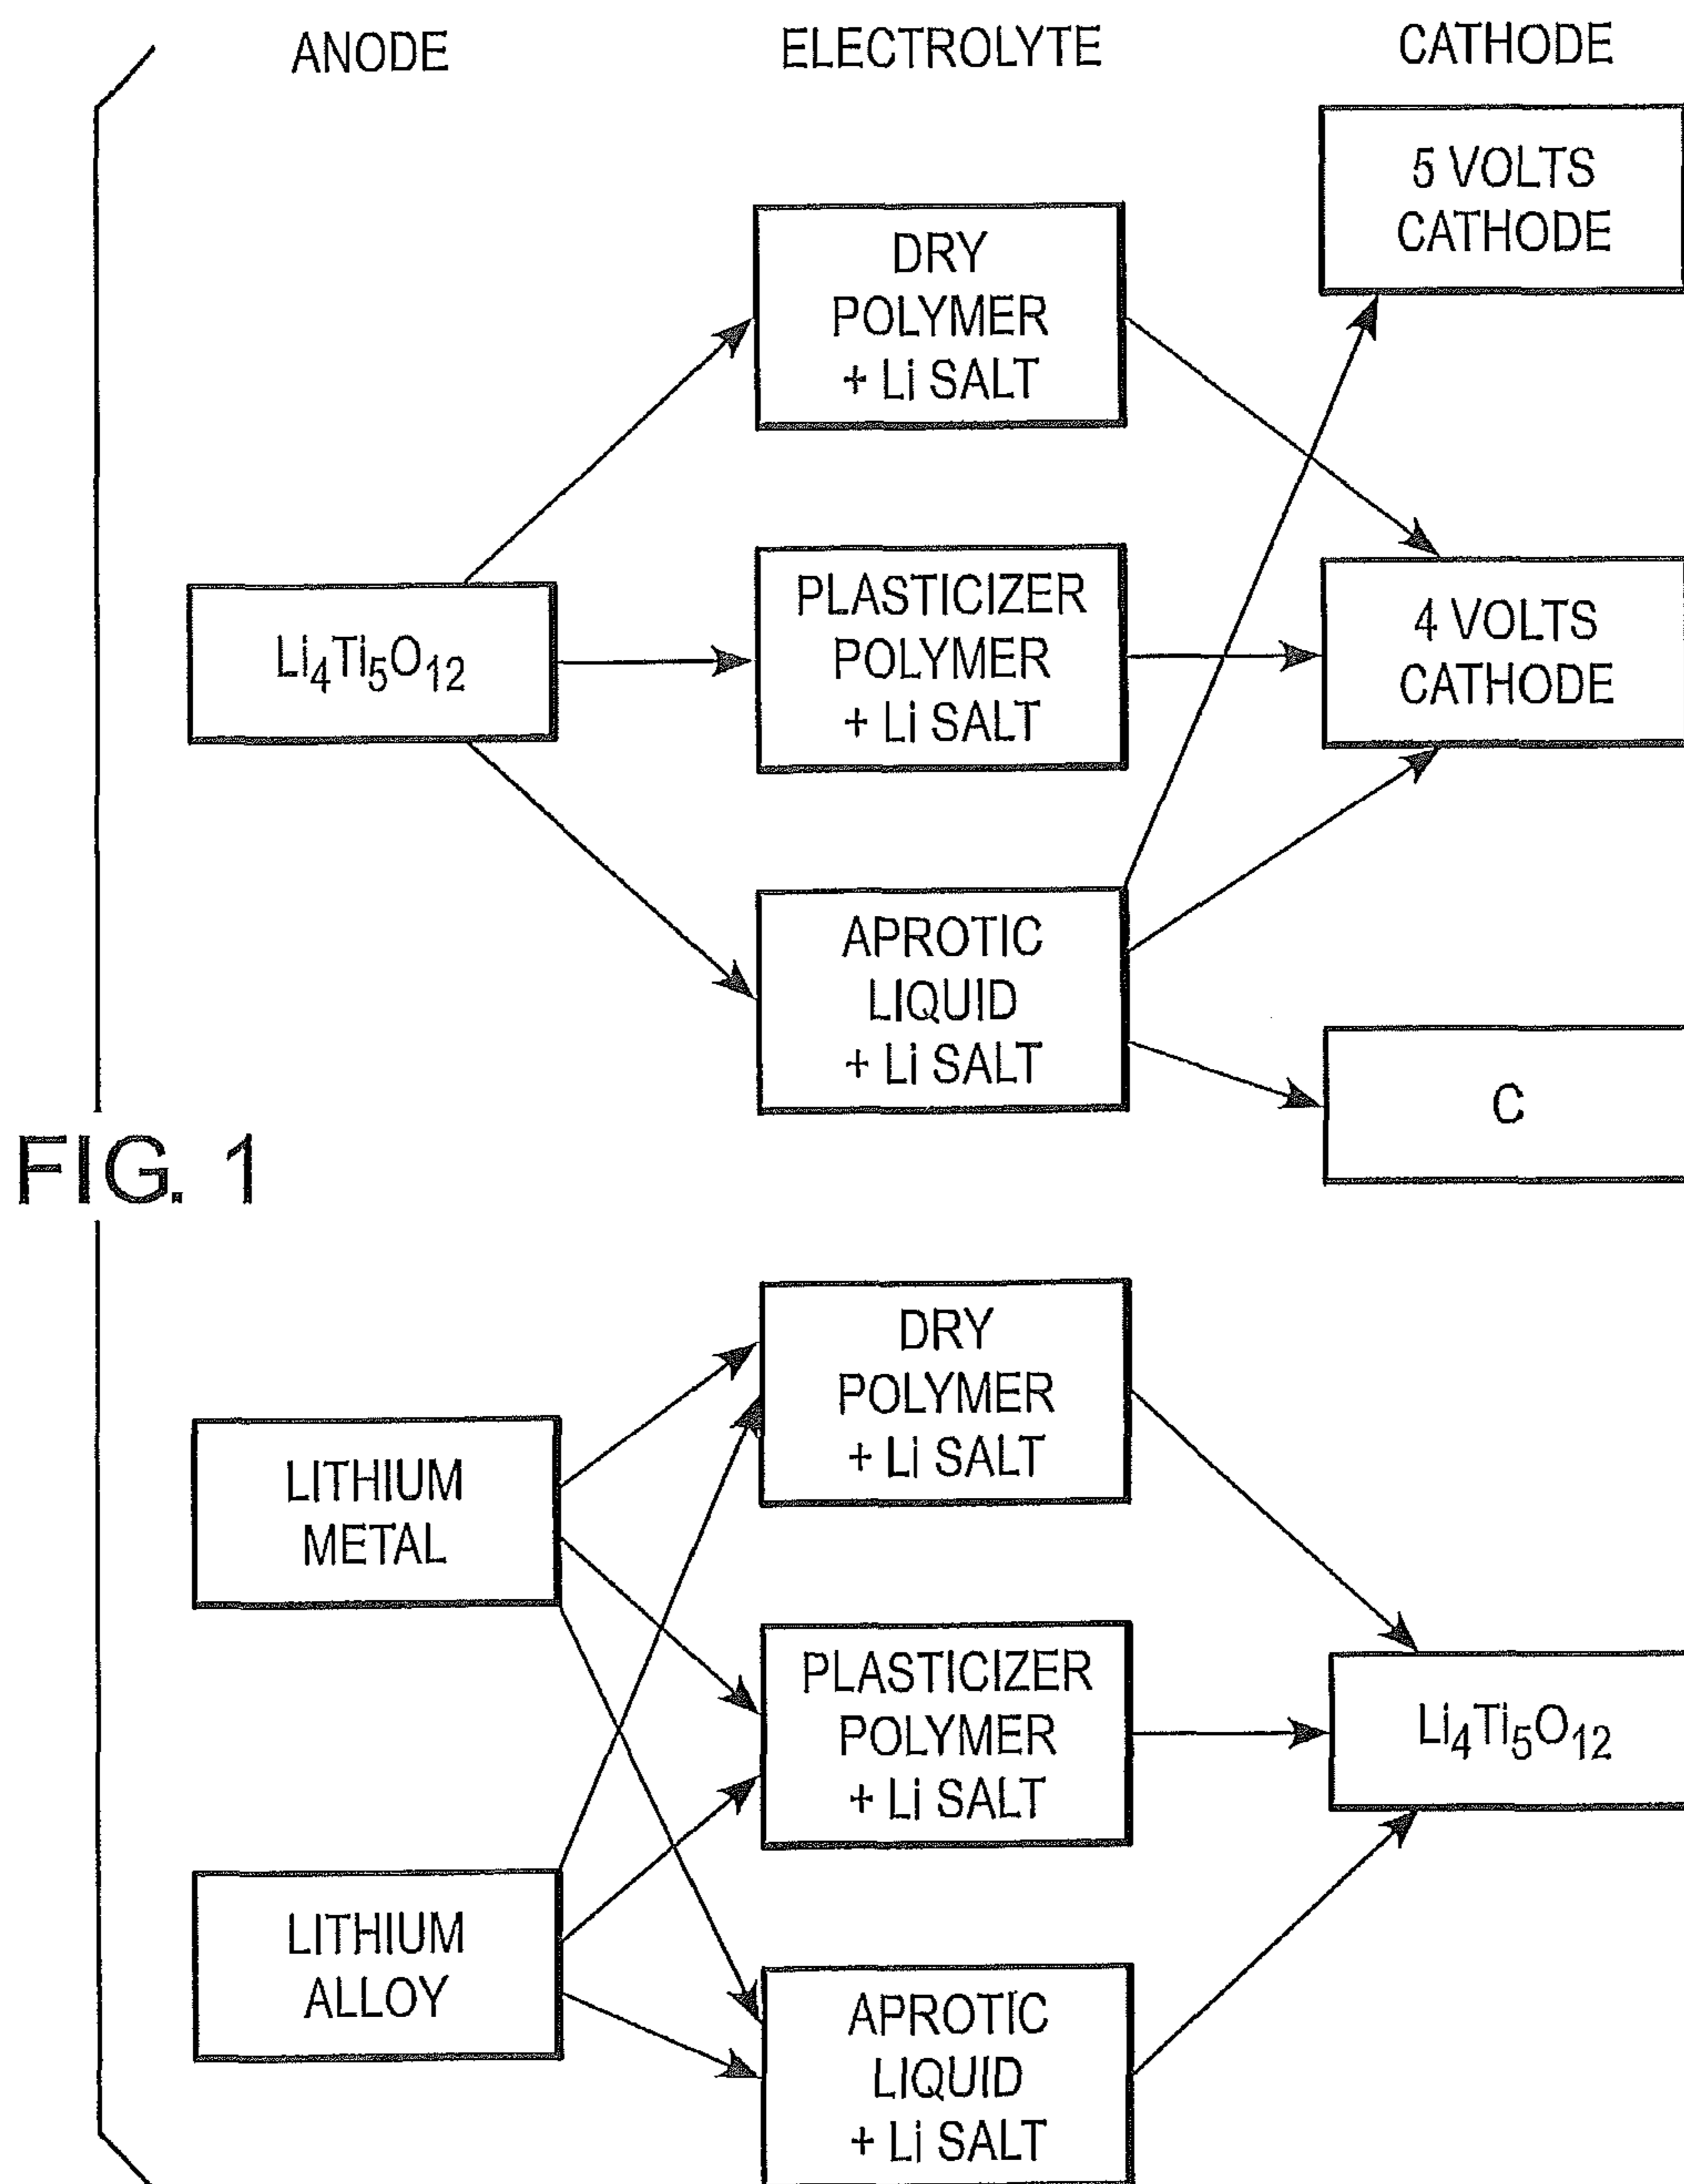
ANODE

ELECTROLYTE

CATHODE

5 VOLTS CATHODE

DRY POLYMER + Li SALT

$Li_4Ti_5O_{12}$

PLASTICIZER POLYMER + Li SALT

4 VOLTS CATHODE

APROTIC LIQUID + Li SALT

C

FIG. 1

DRY POLYMER + Li SALT

LITHIUM METAL

PLASTICIZER POLYMER + Li SALT

$Li_4Ti_5O_{12}$

LITHIUM ALLOY

APROTIC LIQUID + Li SALT